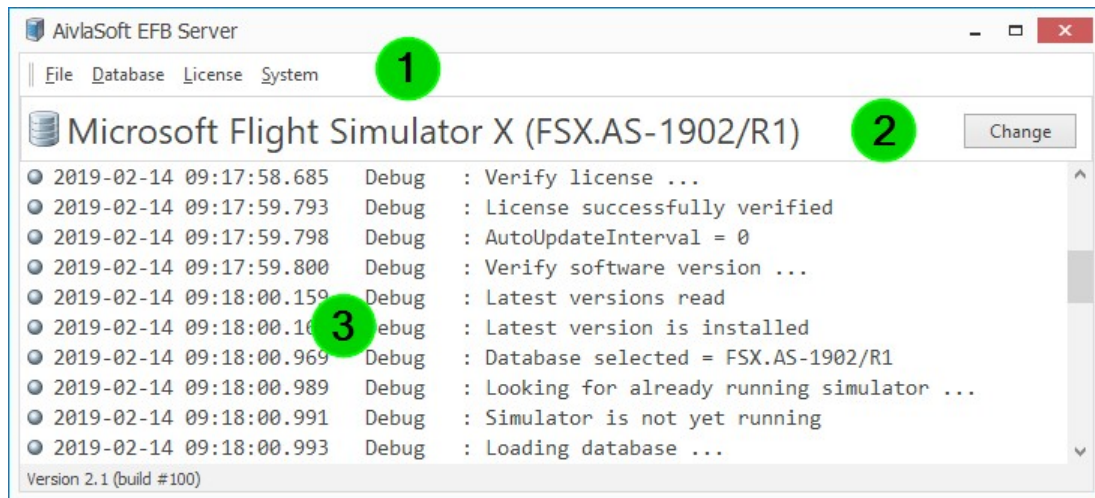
AivlaSoft EFB Server

File Database License System

1

Microsoft Flight Simulator X (FSX.AS-1902/R1)

2

Change

2019-02-14 09:17:58.685 Debug : Verify license ...
2019-02-14 09:17:59.793 Debug : License successfully verified
2019-02-14 09:17:59.798 Debug : AutoUpdateInterval = 0
2019-02-14 09:17:59.800 Debug : Verify software version ...
2019-02-14 09:18:00.159 Debug : Latest versions read
2019-02-14 09:18:00.16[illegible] Debug : Latest version is installed
2019-02-14 09:18:00.969 Debug : Database selected = FSX.AS-1902/R1
2019-02-14 09:18:00.989 Debug : Looking for already running simulator ...
2019-02-14 09:18:00.991 Debug : Simulator is not yet running
2019-02-14 09:18:00.993 Debug : Loading database ...

3

Version 2.1 (build #100)